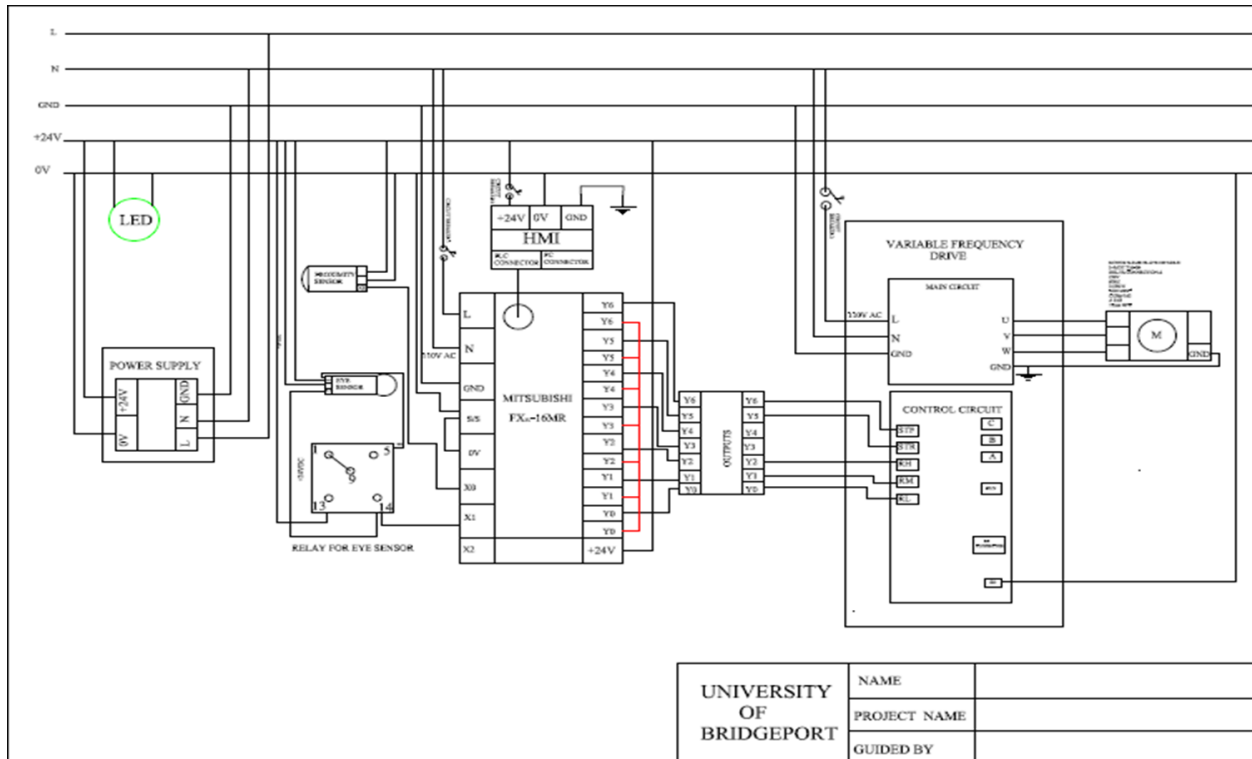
L
N
GND
+24V
0V

LED

POWER SUPPLY
+24V
0V
GND
N
L

PROXIMITY SENSOR
EYE SENSOR
RELAY FOR EYE SENSOR
1
5
13
14

+24V
0V
GND
HMI
PLC CONNECTOR
PC CONNECTOR

L
N
230V AC
GND
S/S
0V
X0
X1
X2
MITSUBISHI
FX₁ₙ-16MR
Y6
Y6
Y5
Y5
Y4
Y4
Y3
Y3
Y2
Y2
Y1
Y1
Y0
Y0
+24V

Y6
Y5
Y4
Y3
Y2
Y1
Y0
OUTPUTS
Y6
Y5
Y4
Y3
Y2
Y1
Y0

VARIABLE FREQUENCY DRIVE
MAIN CIRCUIT
230V AC
L
N
GND
U
V
W
GND

CONTROL CIRCUIT
STF
STR
RH
RM
RL
C
B
A

M
GND

UNIVERSITY OF BRIDGEPORT
NAME
PROJECT NAME
GUIDED BY